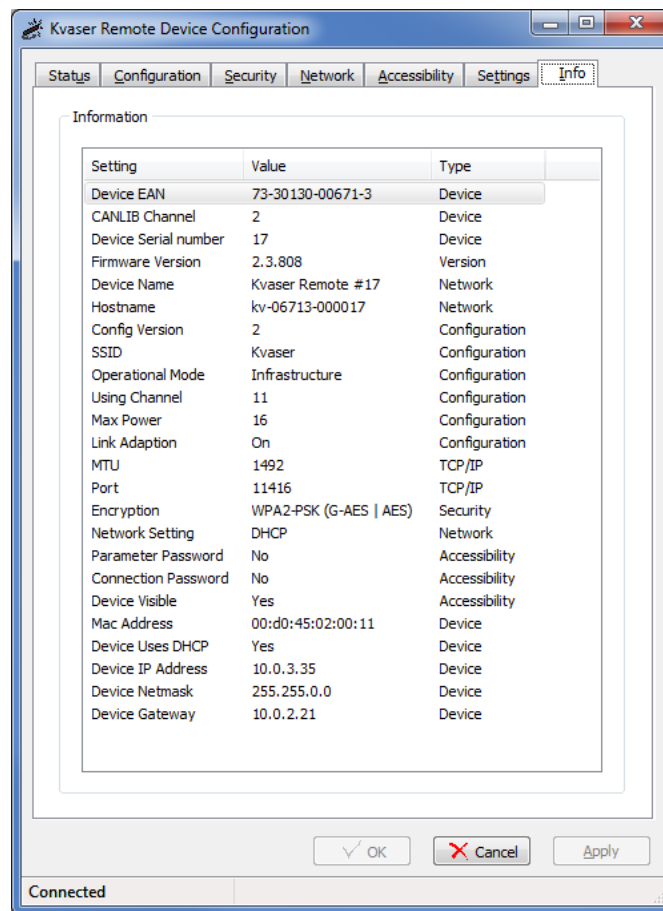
Kaser Remote Device Configuration

Status | Configuration | Security | Network | Accessibility | Settings | Info

Information

| Setting | Value | Type |
|---|---|---|
| Device EAN | 73-30130-00671-3 | Device |
| CANLIB Channel | 2 | Device |
| Device Serial number | 17 | Device |
| Firmware Version | 2.3.808 | Version |
| Device Name | Kvaser Remote #17 | Network |
| Hostname | kv-06713-000017 | Network |
| Config Version | 2 | Configuration |
| SSID | Kvaser | Configuration |
| Operational Mode | Infrastructure | Configuration |
| Using Channel | 11 | Configuration |
| Max Power | 16 | Configuration |
| Link Adaption | On | Configuration |
| MTU | 1492 | TCP/IP |
| Port | 11416 | TCP/IP |
| Encryption | WPA2-PSK (G-AES \| AES) | Security |
| Network Setting | DHCP | Network |
| Parameter Password | No | Accessibility |
| Connection Password | No | Accessibility |
| Device Visible | Yes | Accessibility |
| Mac Address | 00:d0:45:02:00:11 | Device |
| Device Uses DHCP | Yes | Device |
| Device IP Address | 10.0.3.35 | Device |
| Device Netmask | 255.255.0.0 | Device |
| Device Gateway | 10.0.2.21 | Device |

OK | Cancel | Apply

Connected